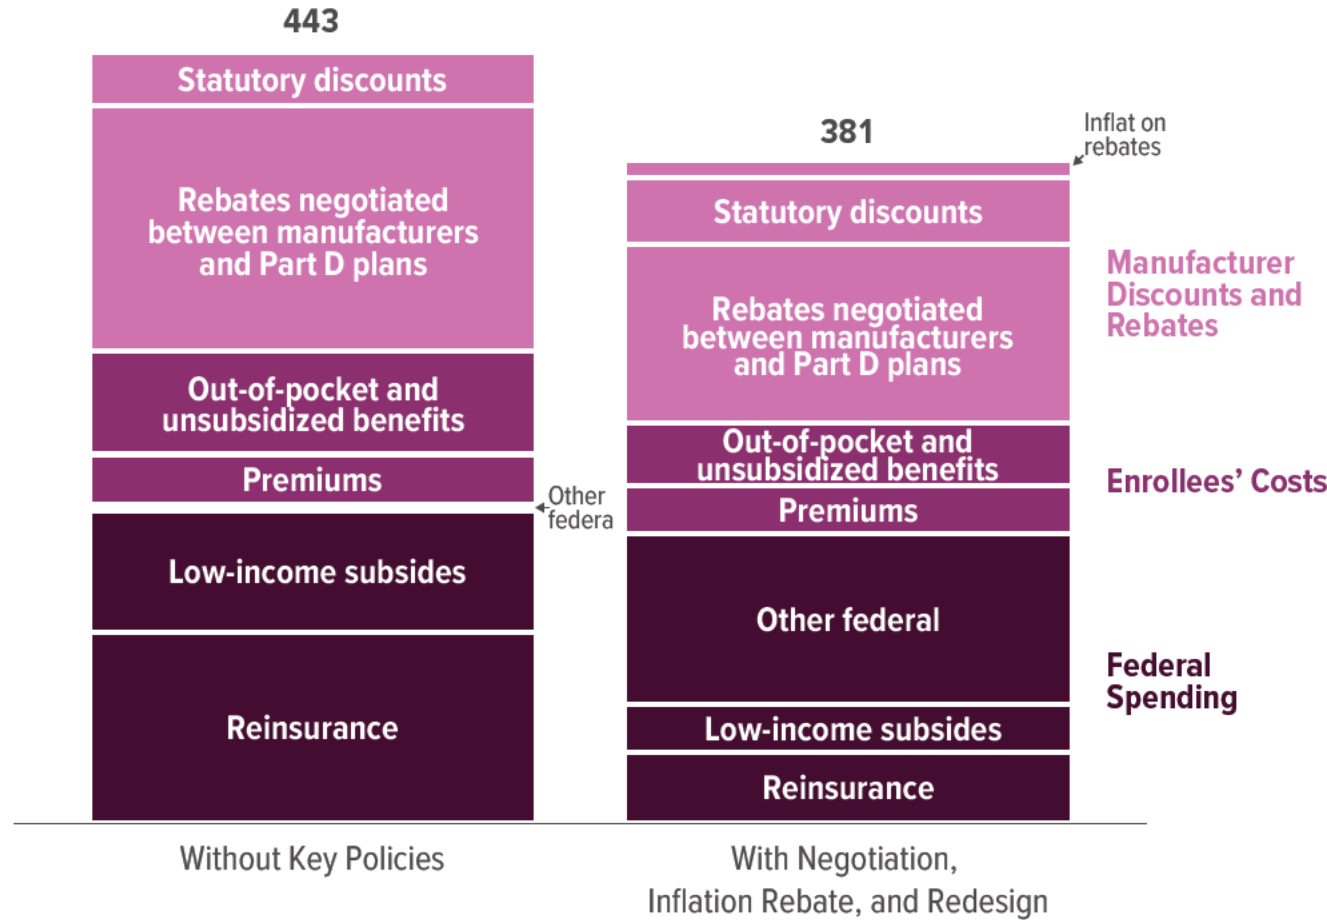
443

Statutory discounts

Rebates negotiated between manufacturers and Part D plans

Out-of-pocket and unsubsidized benefits

Premiums

Low-income subsides

Reinsurance

Other federa

381

Inflat on rebates

Statutory discounts

Rebates negotiated between manufacturers and Part D plans

Out-of-pocket and unsubsidized benefits

Premiums

Other federal

Low-income subsides

Reinsurance

Manufacturer Discounts and Rebates

Enrollees' Costs

Federal Spending

Without Key Policies

With Negotiation, Inflation Rebate, and Redesign